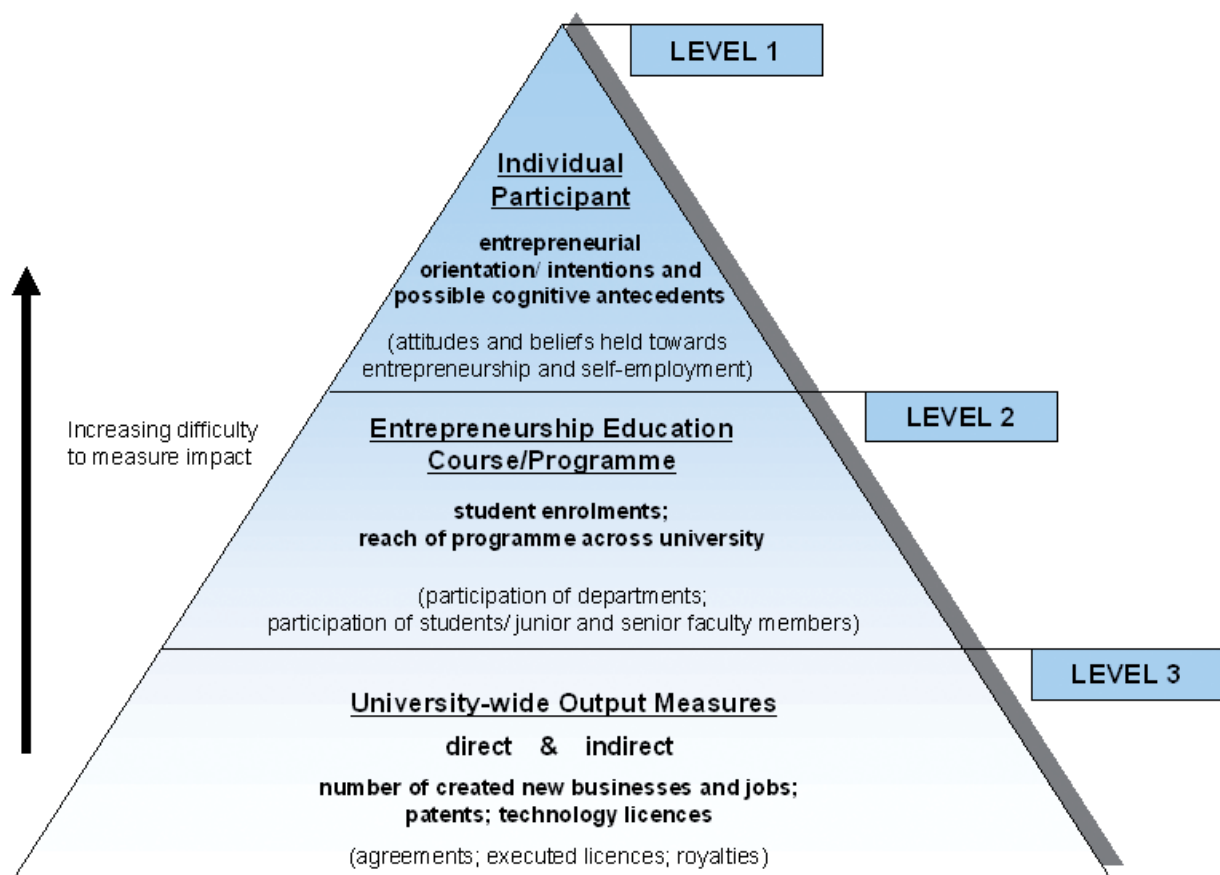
LEVEL 1

Individual Participant

entrepreneurial orientation/ intentions and possible cognitive antecedents

(attitudes and beliefs held towards entrepreneurship and self-employment)

LEVEL 2

Increasing difficulty to measure impact

Entrepreneurship Education Course/Programme

student enrolments; reach of programme across university

(participation of departments; participation of students/ junior and senior faculty members)

LEVEL 3

University-wide Output Measures

direct & indirect

number of created new businesses and jobs; patents; technology licences

(agreements; executed licences; royalties)